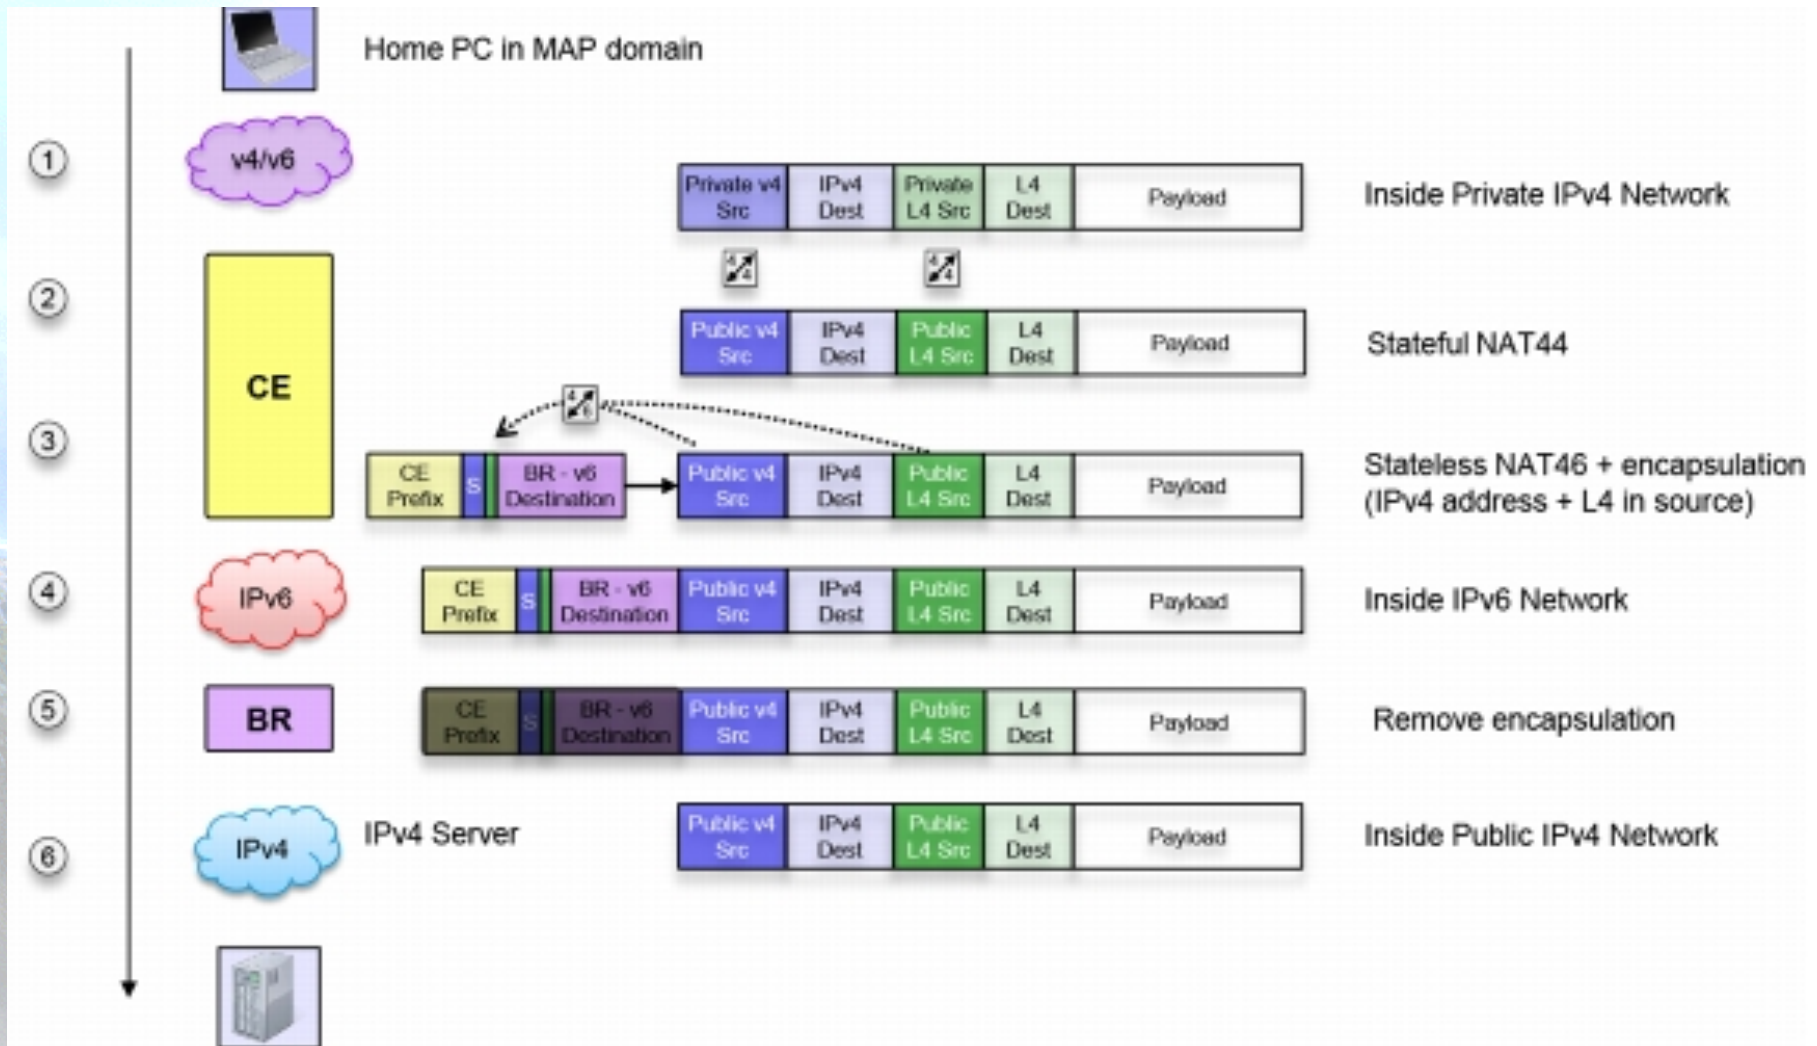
Home PC in MAP domain

1

v4/v6

Private v4 Src | IPv4 Dest | Private L4 Src | L4 Dest | Payload

Inside Private IPv4 Network

2

CE

Public v4 Src | IPv4 Dest | Public L4 Src | L4 Dest | Payload

Stateful NAT44

3

CE Prefix | S | BR - v6 Destination | Public v4 Src | IPv4 Dest | Public L4 Src | L4 Dest | Payload

Stateless NAT46 + encapsulation (IPv4 address + L4 in source)

4

IPv6

CE Prefix | S | BR - v6 Destination | Public v4 Src | IPv4 Dest | Public L4 Src | L4 Dest | Payload

Inside IPv6 Network

5

BR

CE Prefix | S | BR - v6 Destination | Public v4 Src | IPv4 Dest | Public L4 Src | L4 Dest | Payload

Remove encapsulation

6

IPv4

IPv4 Server

Public v4 Src | IPv4 Dest | Public L4 Src | L4 Dest | Payload

Inside Public IPv4 Network